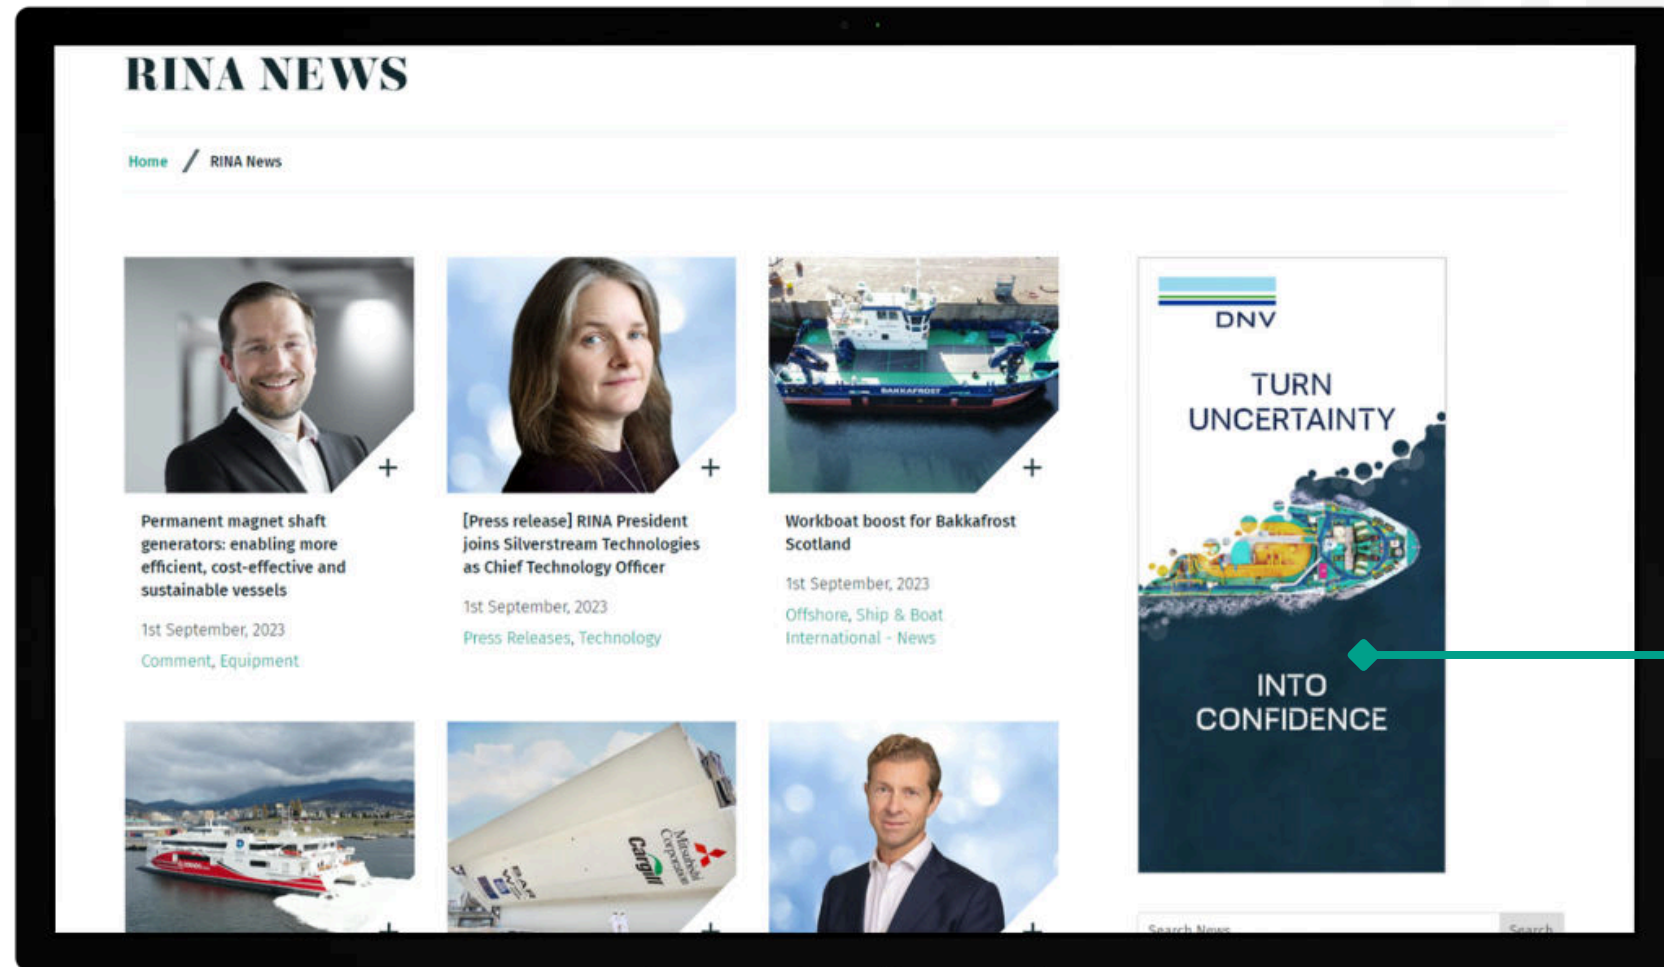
RINA NEWS

Home / RINA News

+

Permanent magnet shaft generators: enabling more efficient, cost-effective and sustainable vessels

1st September, 2023

Comment, Equipment

+

[Press release] RINA President joins Silverstream Technologies as Chief Technology Officer

1st September, 2023

Press Releases, Technology

BAKKAFROST

+

Workboat boost for Bakkafrost Scotland

1st September, 2023

Offshore, Ship & Boat International - News

DNV

TURN UNCERTAINTY

INTO CONFIDENCE

Cargill

Mitsubishi Corporation

Search News

Search